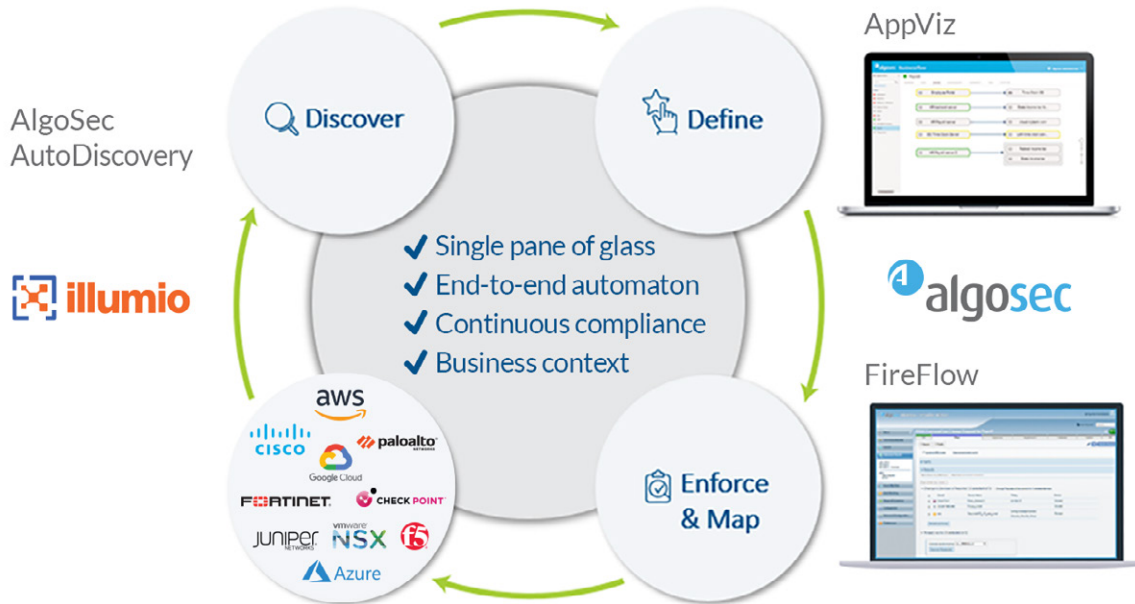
AlgoSec AutoDiscovery

illumio

Discover

Define

AppViz

algosec

FireFlow

✔ Single pane of glass
✔ End-to-end automaton
✔ Continuous compliance
✔ Business context

aws
CISCO
paloalto NETWORKS
Google Cloud
FORTINET
CHECK POINT
JUNIPER NETWORKS
vmware NSX
f5
Azure

Enforce & Map